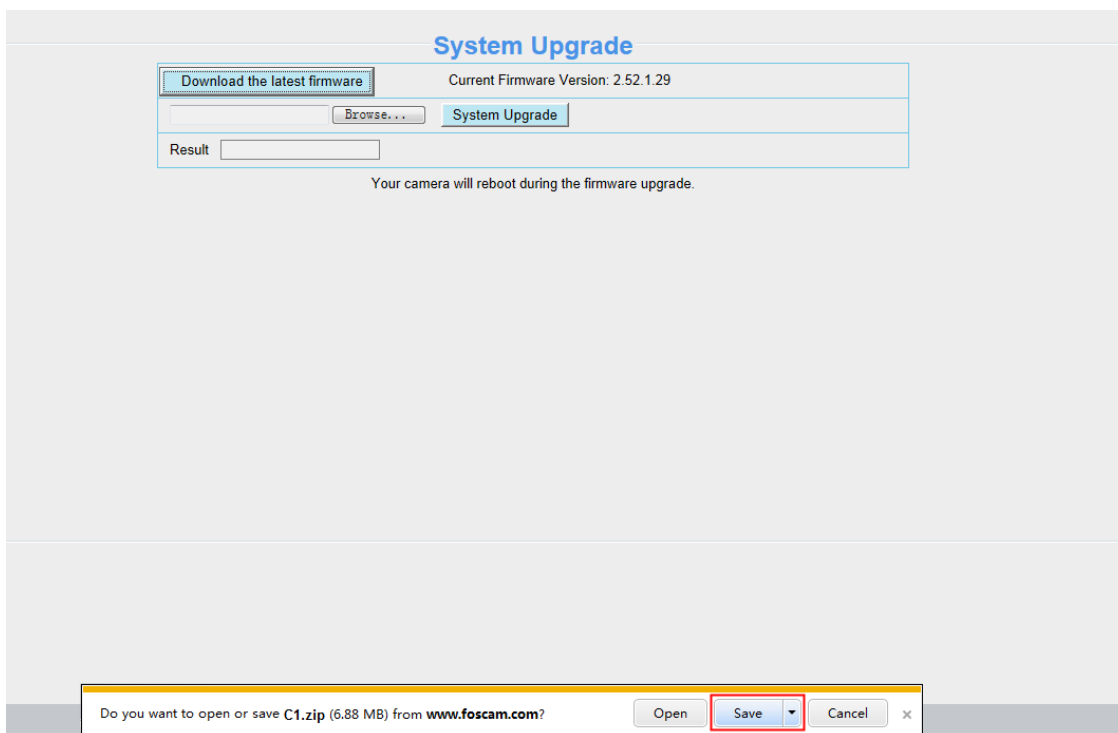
System Upgrade

| Download the latest firmware | Current Firmware Version: 2.52.1.29 |
|---|---|
| Browse... | System Upgrade |
| Result | |

Your camera will reboot during the firmware upgrade.

Do you want to open or save C1.zip (6.88 MB) from www.foscam.com?

Open Save Cancel ×